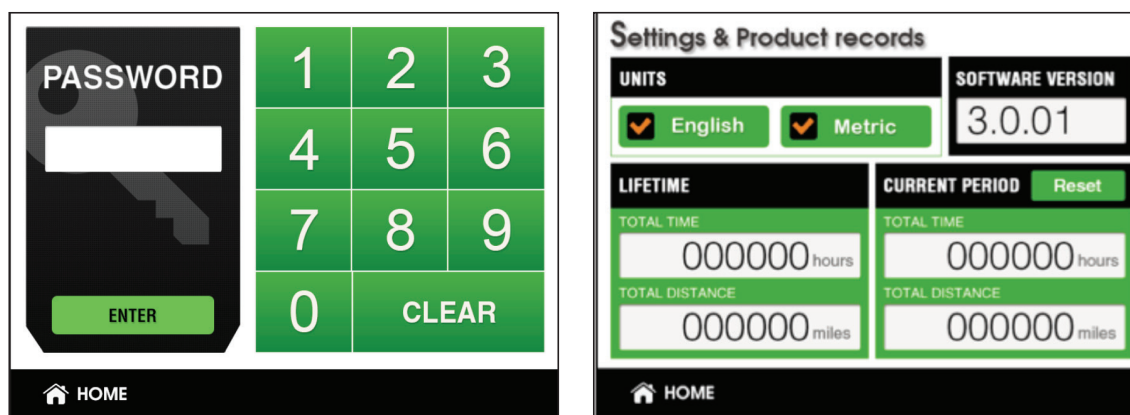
PASSWORD

ENTER

| 1 | 2 | 3 |
|---|---|---|
| 4 | 5 | 6 |
| 7 | 8 | 9 |
| 0 | CLEAR | |

HOME

Settings & Product records

UNITS

English

Metric

SOFTWARE VERSION

3.0.01

LIFETIME

TOTAL TIME

000000 hours

TOTAL DISTANCE

000000 miles

CURRENT PERIOD

Reset

TOTAL TIME

000000 hours

TOTAL DISTANCE

000000 miles

HOME